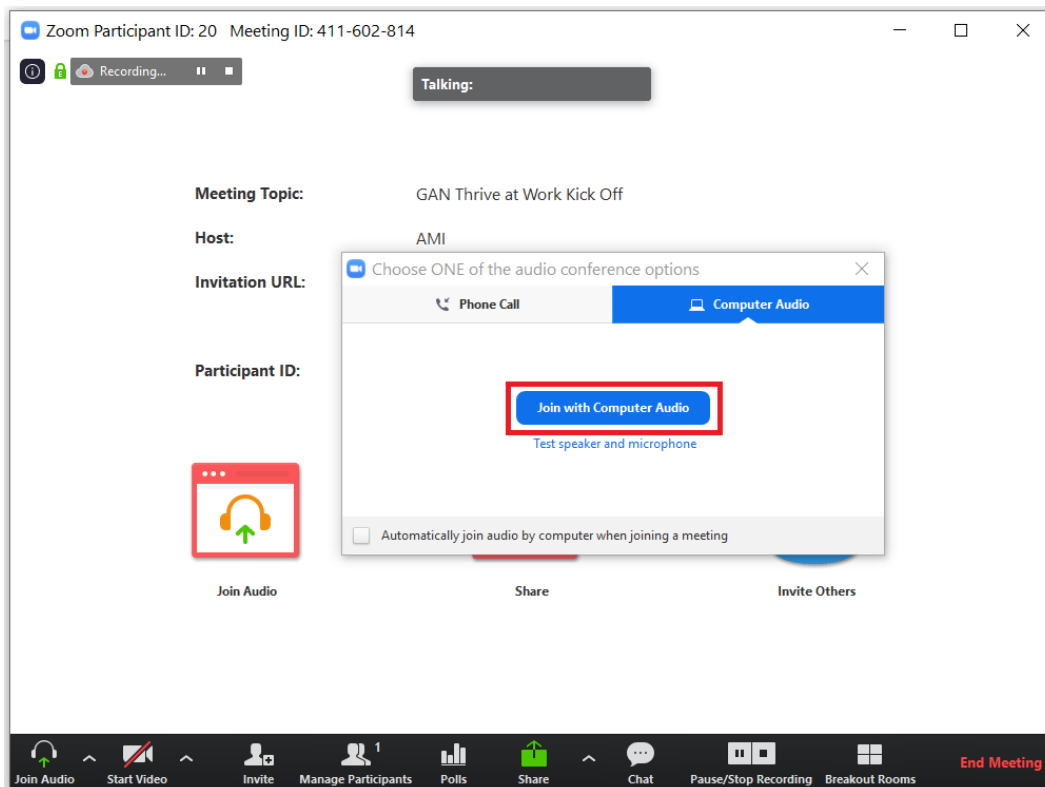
Zoom Participant ID: 20 Meeting ID: 411-602-814

Recording...

Talking:

Meeting Topic: GAN Thrive at Work Kick Off

Host: AMI

Invitation URL:

Participant ID:

Choose ONE of the audio conference options

Phone Call

Computer Audio

Join with Computer Audio

Test speaker and microphone

Automatically join audio by computer when joining a meeting

Join Audio

Share

Invite Others

Join Audio

Start Video

Invite

Manage Participants 1

Polls

Share

Chat

Pause/Stop Recording

Breakout Rooms

End Meeting